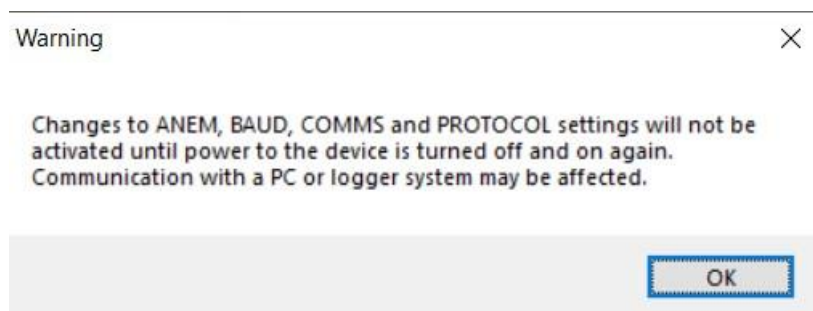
Warning

×

Changes to ANEM, BAUD, COMMS and PROTOCOL settings will not be activated until power to the device is turned off and on again. Communication with a PC or logger system may be affected.

OK